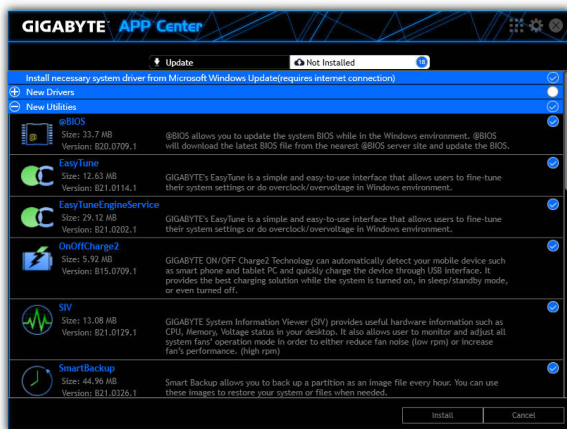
GIGABYTE APP Center

Update

Not Installed 10

Install necessary system driver from Microsoft Windows Update(requires internet connection)

New Drivers

New Utilities

@BIOS
Size: 33.7 MB
Version: B20.0709.1
@BIOS allows you to update the system BIOS while in the Windows environment. @BIOS will download the latest BIOS file from the nearest @BIOS server site and update the BIOS.

EasyTune
Size: 12.63 MB
Version: B21.0114.1
GIGABYTE's EasyTune is a simple and easy-to-use interface that allows users to fine-tune their system settings or do overclock/overvoltage in Windows environment.

EasyTuneEngineService
Size: 29.12 MB
Version: B21.0202.1
GIGABYTE's EasyTune is a simple and easy-to-use interface that allows users to fine-tune their system settings or do overclock/overvoltage in Windows environment.

OnOffCharge2
Size: 5.92 MB
Version: B15.0709.1
GIGABYTE ON/OFF Charge2 Technology can automatically detect your mobile device such as smart phone and tablet PC and quickly charge the device through USB interface. It provides the best charging solution while the system is turned on, in sleep/standby mode, or even turned off.

SIV
Size: 13.08 MB
Version: B21.0129.1
GIGABYTE System Information Viewer (SIV) provides useful hardware information such as CPU, Memory, Voltage status in your desktop. It also allows user to monitor and adjust all system fans' operation mode in order to either reduce fan noise (low rpm) or increase fan's performance. (high rpm)

SmartBackup
Size: 44.96 MB
Version: B21.0326.1
Smart Backup allows you to back up a partition as an image file every hour. You can use these images to restore your system or files when needed.

Install

Cancel